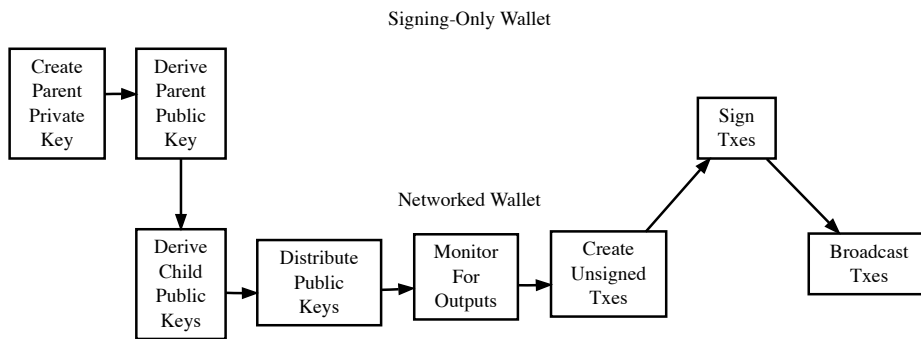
Signing-Only Wallet

Create Parent Private Key

Derive Parent Public Key

Sign Txes

Networked Wallet

Derive Child Public Keys

Distribute Public Keys

Monitor For Outputs

Create Unsigned Txes

Broadcast Txes